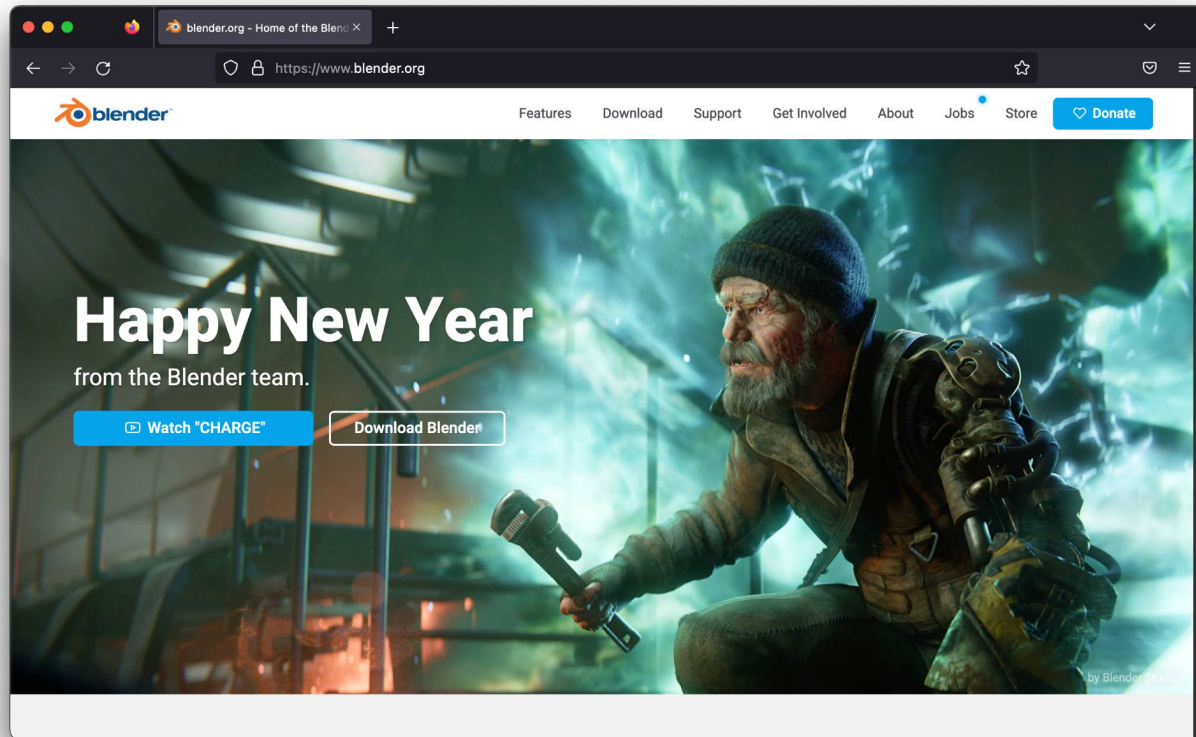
blender.org - Home of the Blend ×

https://www.blender.org

blender

Features Download Support Get Involved About Jobs Store Donate

Happy New Year

from the Blender team.

Watch "CHARGE" Download Blender

by Blender Studio